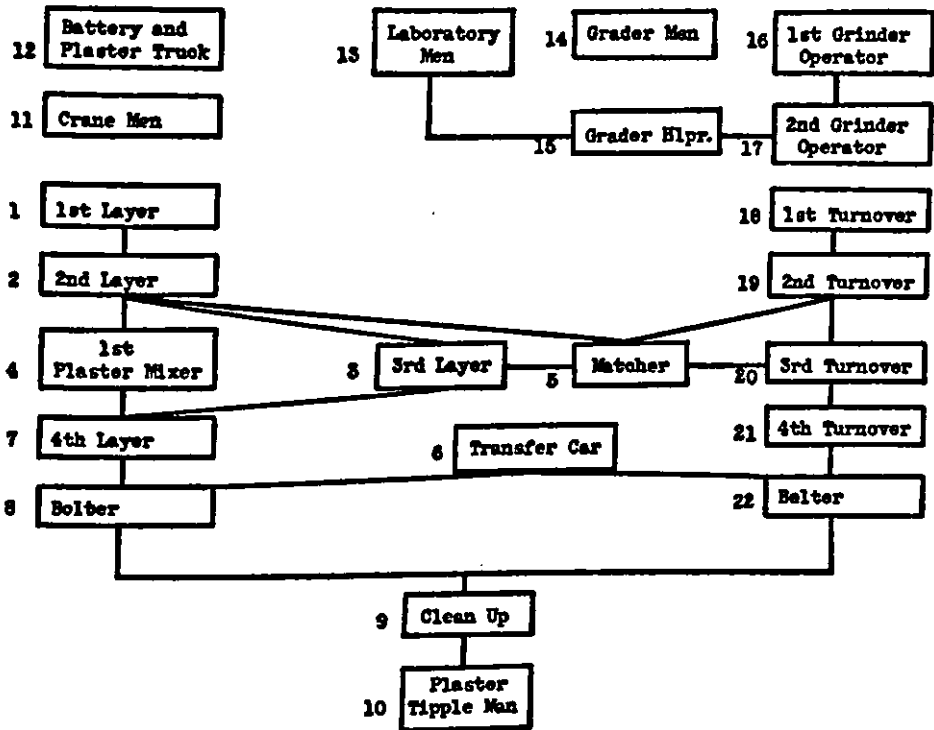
12 Battery and Plaster Truck

13 Laboratory Men

14 Grader Men

16 1st Grinder Operator

11 Crane Men

15 Grader Hlpr.

17 2nd Grinder Operator

1 1st Layer

18 1st Turnover

2 2nd Layer

19 2nd Turnover

4 1st Plaster Mixer

3 3rd Layer

5 Matcher

20 3rd Turnover

7 4th Layer

21 4th Turnover

6 Transfer Car

8 Bolter

22 Belter

9 Clean Up

10 Plaster Tipple Man